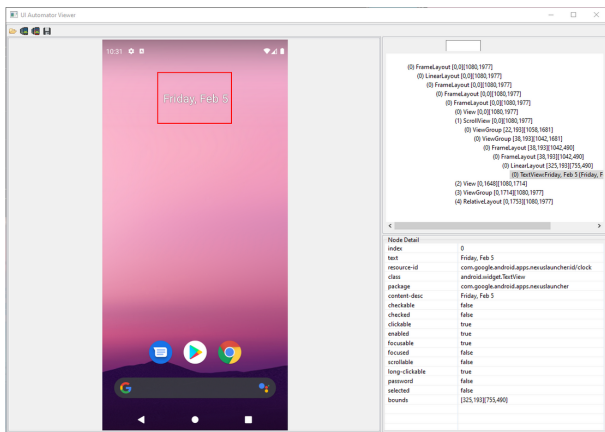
UI Automator Viewer

10:31

Friday, Feb 5

(0) FrameLayout [0,0][1080,1977]
(0) LinearLayout [0,0][1080,1977]
(0) FrameLayout [0,0][1080,1977]
(0) FrameLayout [0,0][1080,1977]
(0) FrameLayout [0,0][1080,1977]
(0) View [0,0][1080,1977]
(1) ScrollView [0,0][1080,1977]
(0) ViewGroup [22,193][1058,1681]
(0) ViewGroup [38,193][1042,1681]
(0) FrameLayout [38,193][1042,490]
(0) FrameLayout [38,193][1042,490]
(0) LinearLayout [325,193][755,490]
(0) TextView:Friday, Feb 5 (Friday, F
(2) View [0,1648][1080,1714]
(3) ViewGroup [0,1714][1080,1977]
(4) RelativeLayout [0,1753][1080,1977]

Node Detail

| | |
|---|---|
| index | 0 |
| text | Friday, Feb 5 |
| resource-id | com.google.android.apps.nexuslauncher:id/clock |
| class | android.widget.TextView |
| package | com.google.android.apps.nexuslauncher |
| content-desc | Friday, Feb 5 |
| checkable | false |
| checked | false |
| clickable | true |
| enabled | true |
| focusable | true |
| focused | false |
| scrollable | false |
| long-clickable | true |
| password | false |
| selected | false |
| bounds | [325,193][755,490] |